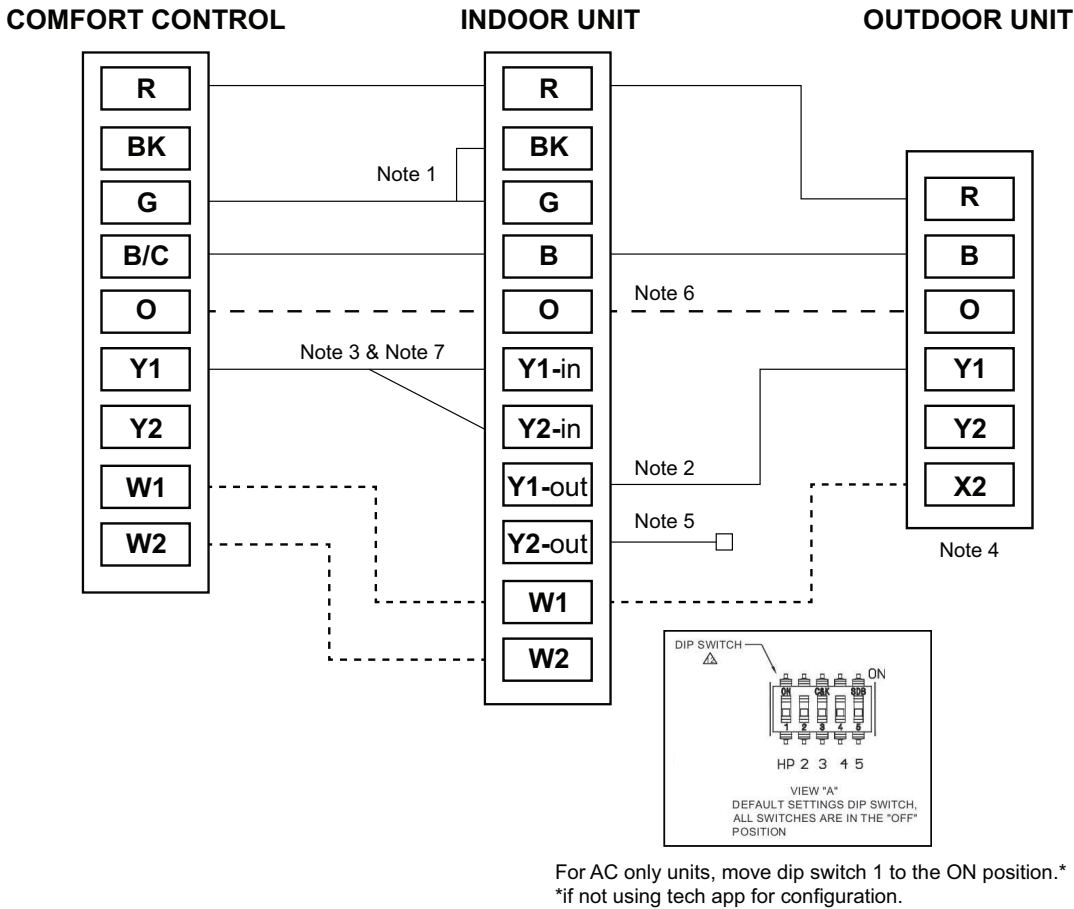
COMFORT CONTROL

INDOOR UNIT

OUTDOOR UNIT

| COMFORT CONTROL |
|---|
| R |
| BK |
| G |
| B/C |
| O |
| Y1 |
| Y2 |
| W1 |
| W2 |

| INDOOR UNIT |
|---|
| R |
| BK |
| G |
| B |
| O |
| Y1-in |
| Y2-in |
| Y1-out |
| Y2-out |
| W1 |
| W2 |

| OUTDOOR UNIT |
|---|
| R |
| B |
| O |
| Y1 |
| Y2 |
| X2 |

Note 1

Note 6

Note 3 & Note 7

Note 2

Note 5

Note 4

DIP SWITCH

ON

ON C&K SDB

1 2 3 4 5

HP 2 3 4 5

VIEW "A"
DEFAULT SETTINGS DIP SWITCH, ALL SWITCHES ARE IN THE "OFF" POSITION

For AC only units, move dip switch 1 to the ON position.*
*if not using tech app for configuration.